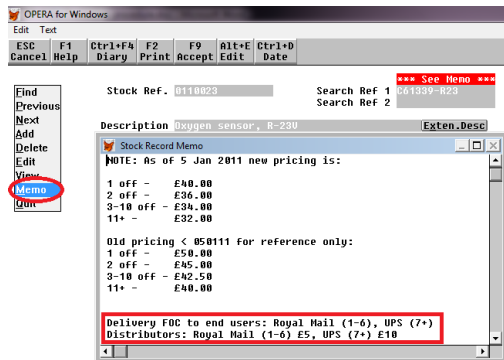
OPERA for Windows
Edit Text

| ESC Cancel | F1 Help | Ctrl+F4 Diary | F2 Print | F9 Accept | Alt+E Edit | Ctrl+D Date |
|---|---|---|---|---|---|---|

Find
Previous
Next
Add
Delete
Edit
View
Memo
Quit

Stock Ref. 0110023

Search Ref 1 C61339-R23
Search Ref 2

*** See Memo ***

Description Oxygen sensor, R-23V
Exten.Desc

Stock Record Memo

NOTE: As of 5 Jan 2011 new pricing is:

1 off - £40.00
2 off - £36.00
3-10 off - £34.00
11+ - £32.00

Old pricing < 050111 for reference only:
1 off - £50.00
2 off - £45.00
3-10 off - £42.50
11+ - £40.00

Delivery FOC to end users: Royal Mail (1-6), UPS (7+)
Distributors: Royal Mail (1-6) £5, UPS (7+) £10